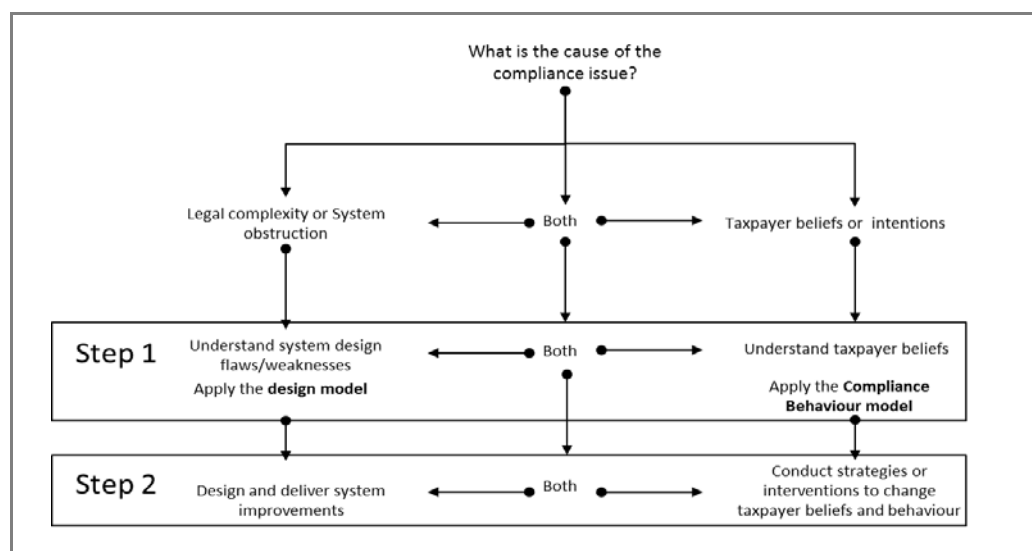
What is the cause of the compliance issue?

Legal complexity or System obstruction

Both

Taxpayer beliefs or intentions

Step 1

Understand system design flaws/weaknesses

Apply the **design model**

Both

Understand taxpayer beliefs

Apply the **Compliance Behaviour model**

Step 2

Design and deliver system improvements

Both

Conduct strategies or interventions to change taxpayer beliefs and behaviour